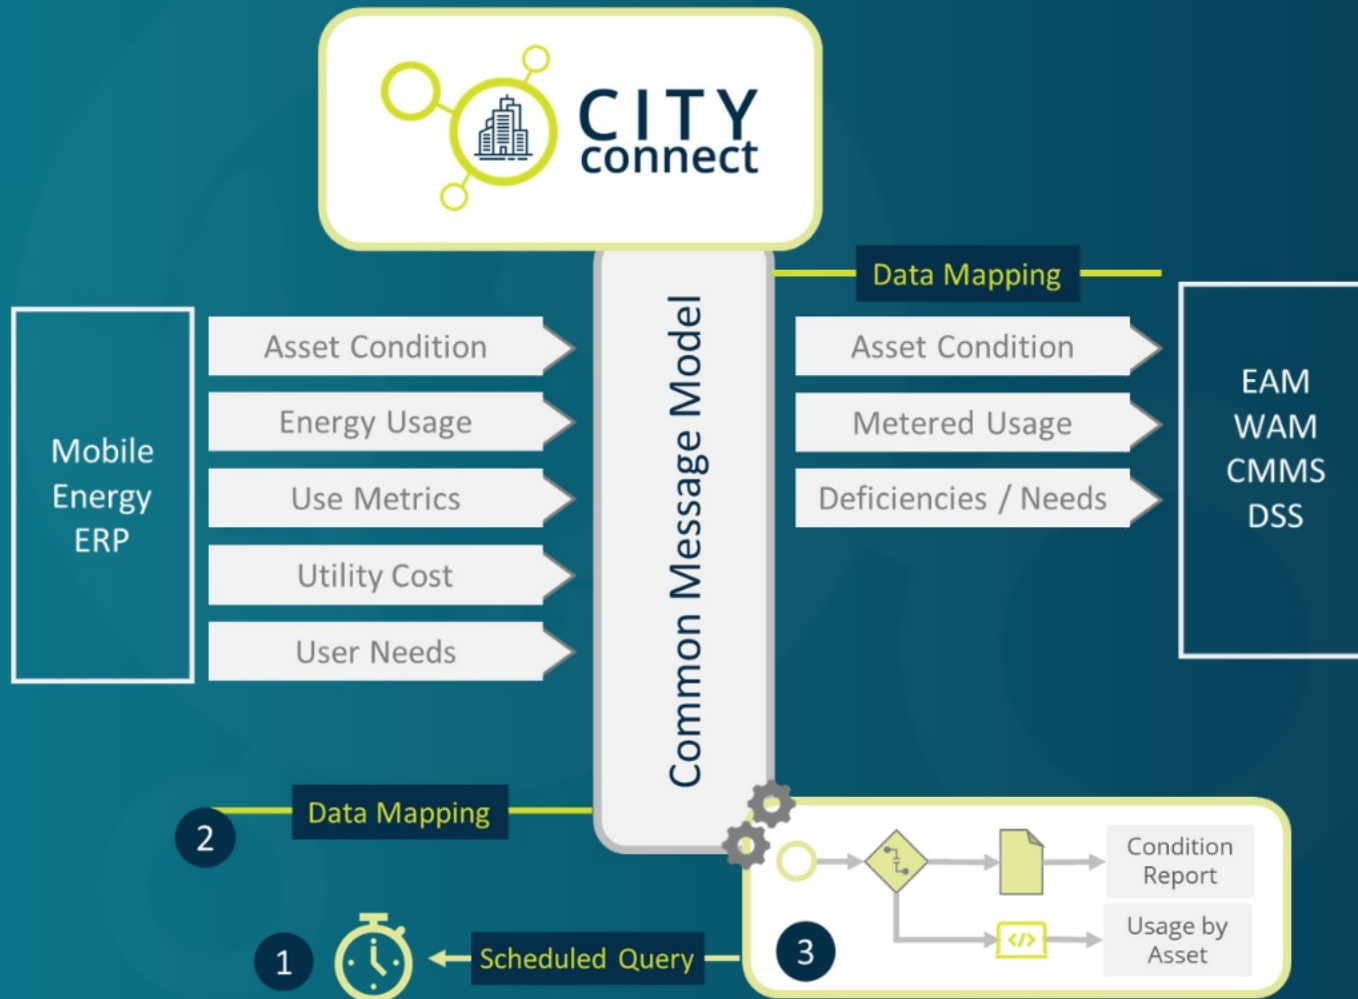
CITY connect

Data Mapping

Mobile Energy ERP

Asset Condition

Energy Usage

Use Metrics

Utility Cost

User Needs

Common Message Model

Asset Condition

Metered Usage

Deficiencies / Needs

EAM
WAM
CMMS
DSS

2

Data Mapping

Condition Report

Usage by Asset

1

Scheduled Query

3